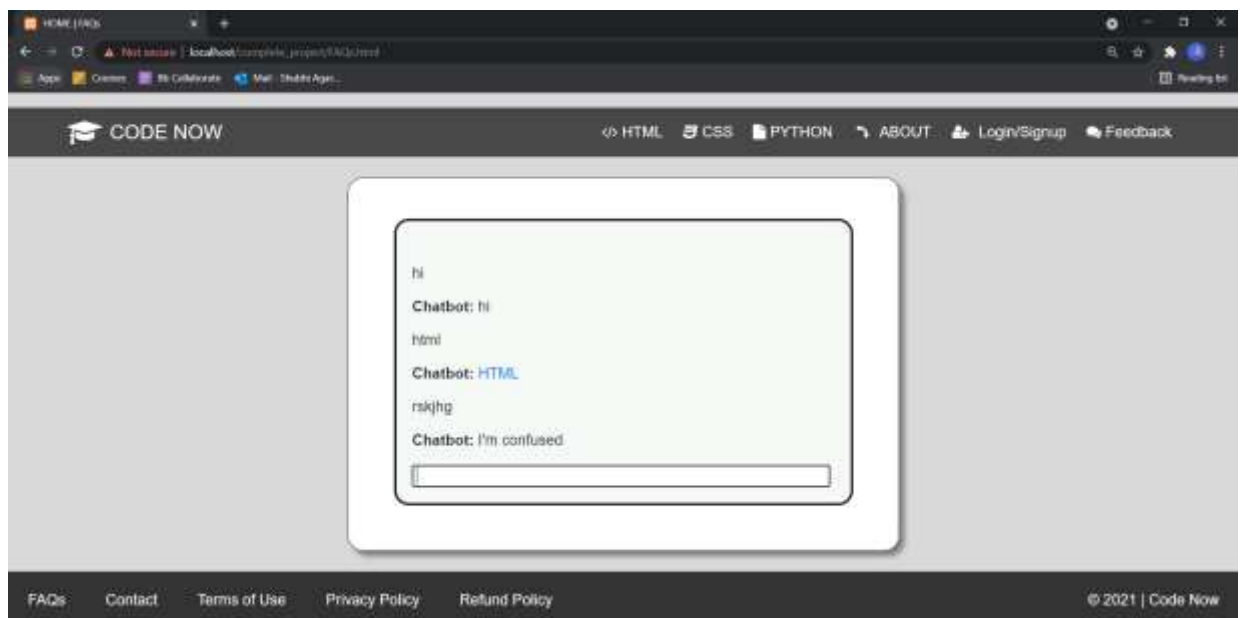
HOME | FAQs

Not secure | localhost/complete_project/FAQs.html

Apps Courses Bb Collaborate Mail - Shubh Agar...

Reading list

CODE NOW

HTML CSS PYTHON ABOUT Login/Signup Feedback

hi

**Chatbot:** hi

html

**Chatbot:** HTML

rskjhg

**Chatbot:** I'm confused

FAQs Contact Terms of Use Privacy Policy Refund Policy

© 2021 | Code Now